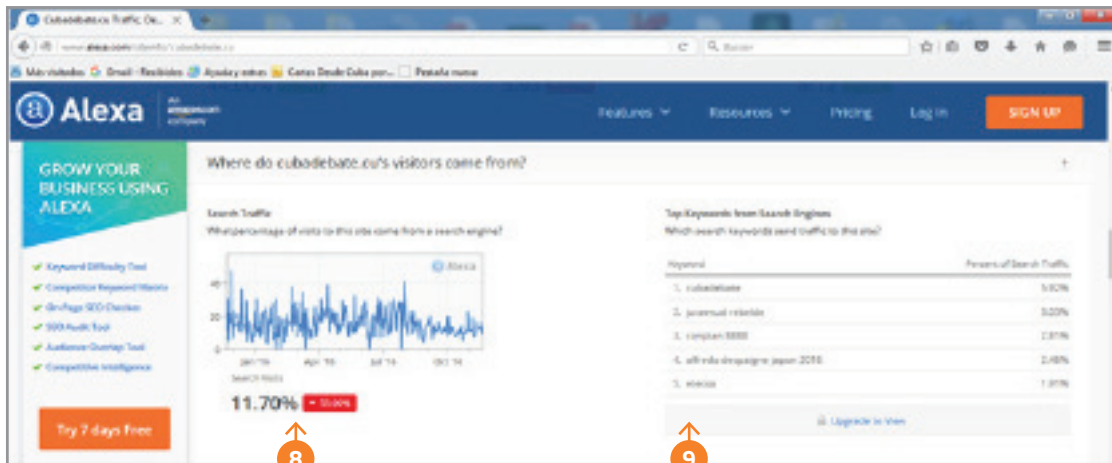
Cubadebate.cu Traffic, De... ×

www.alexa.com/siteinfo/cubadebate.cu

Buscar

Más visitados Gmail - Recibidos Ayuda y notas Cartas Desde Cuba por... Pestaña nueva

Alexa an amazon company

Features Resources Pricing Log In SIGN UP

GROW YOUR BUSINESS USING ALEXA

Keyword Difficulty Tool
Competitor Keyword Matrix
On-Page SEO Checker
SEO Audit Tool
Audience Overlap Tool
Competitive Intelligence

Try 7 days Free

Where do cubadebate.cu's visitors come from?

Search Traffic
What percentage of visits to this site come from a search engine?

Alexa

40
20
0

Jan '16 Apr '16 Jul '16 Oct '16

Search Visits

11.70% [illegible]

Top Keywords from Search Engines
Which search keywords send traffic to this site?

| Keyword | Percent of Search Traffic |
|---|---|
| 1. cubadebate | 5.92% |
| 2. juventud rebelde | 3.03% |
| 3. cimptan 8888 | 2.81% |
| 4. alfredo despaigne japon 2016 | 2.48% |
| 5. ecocia | 1.91% |

Upgrade to View

8

9